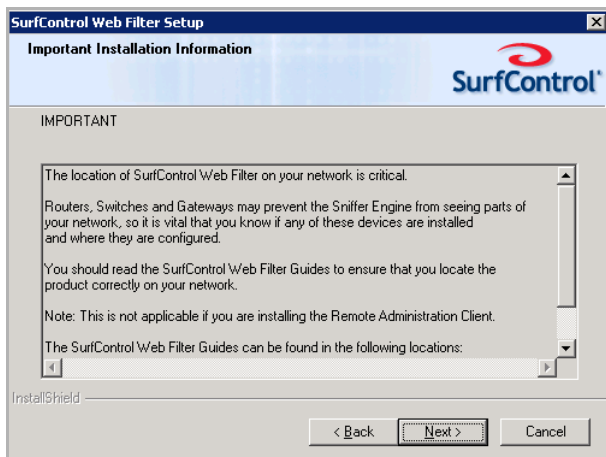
SurfControl Web Filter Setup

Important Installation Information

SurfControl

IMPORTANT

The location of SurfControl Web Filter on your network is critical.

Routers, Switches and Gateways may prevent the Sniffer Engine from seeing parts of your network, so it is vital that you know if any of these devices are installed and where they are configured.

You should read the SurfControl Web Filter Guides to ensure that you locate the product correctly on your network.

Note: This is not applicable if you are installing the Remote Administration Client.

The SurfControl Web Filter Guides can be found in the following locations:

InstallShield

< Back

Next >

Cancel